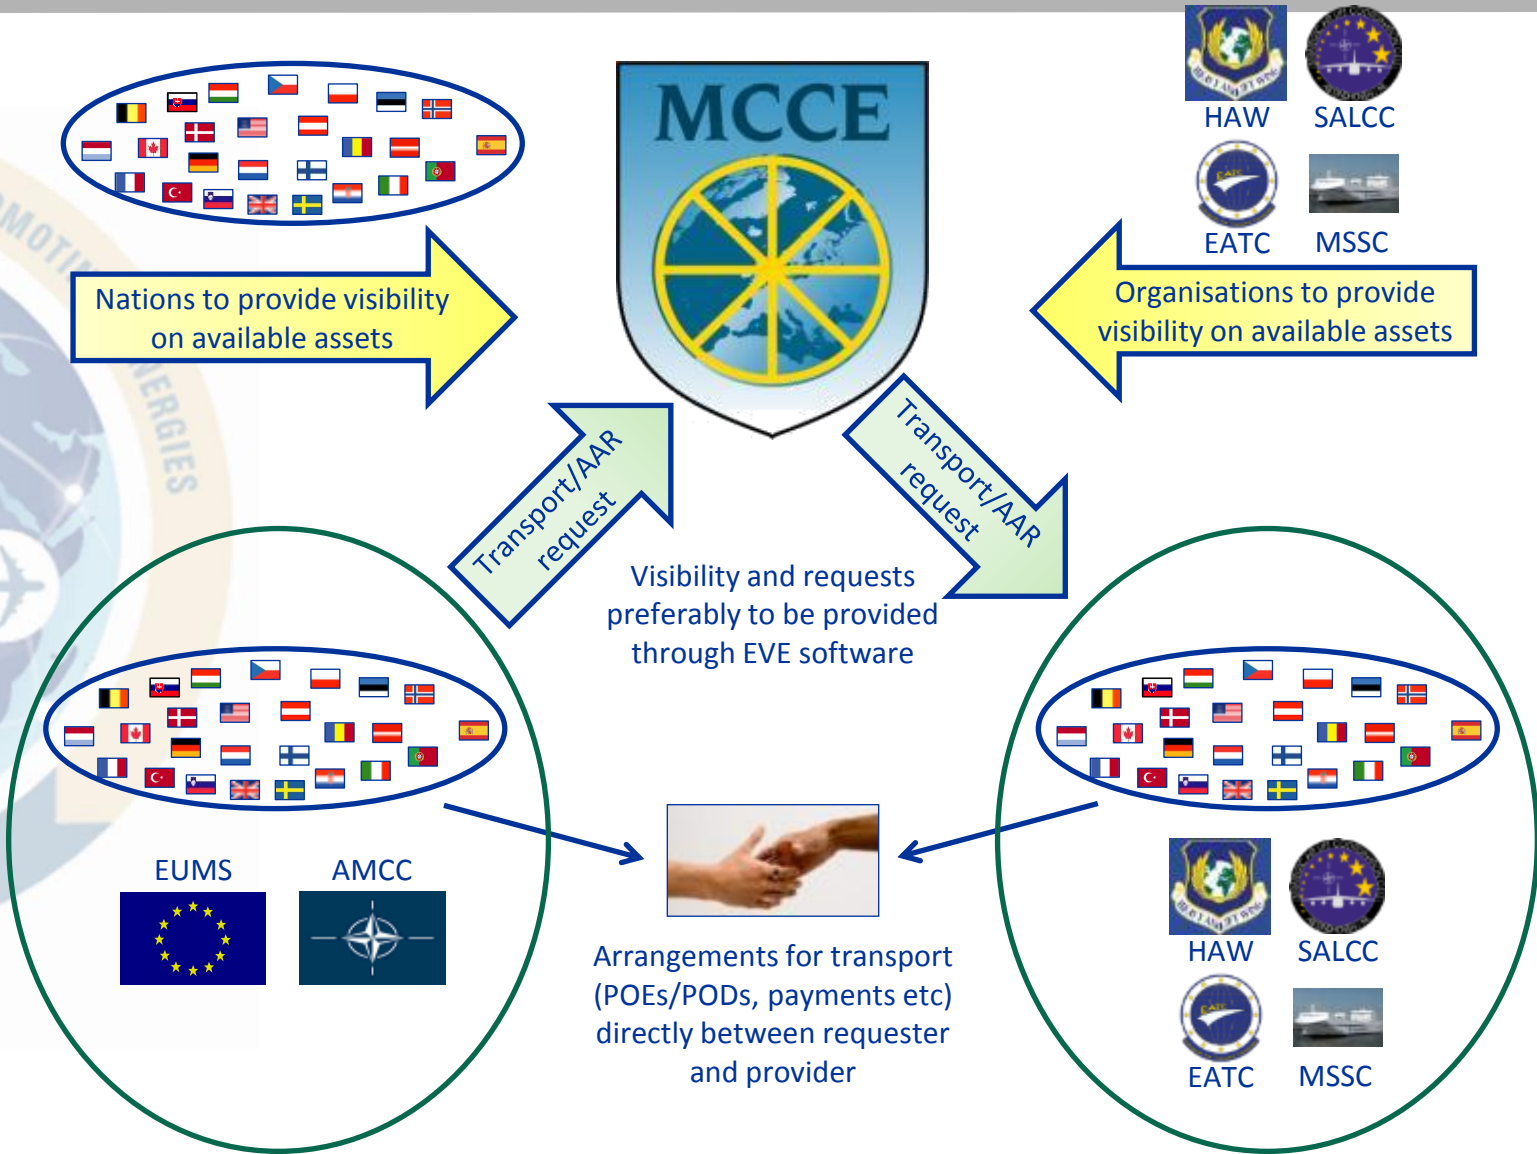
MCCE

HAW SALCC

EATC MSSC

Nations to provide visibility on available assets

Organisations to provide visibility on available assets

Transport/AAR request

Transport/AAR request

Visibility and requests preferably to be provided through EVE software

EUMS AMCC

HAW SALCC

EATC MSSC

Arrangements for transport (POEs/PODs, payments etc) directly between requester and provider